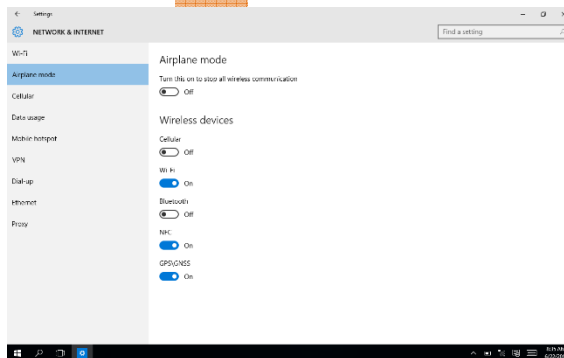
← Settings

NETWORK & INTERNET

Find a setting

Wi-Fi

Airplane mode

Cellular

Data usage

Mobile hotspot

VPN

Dial-up

Ethernet

Proxy

Airplane mode

Turn this on to stop all wireless communication

Off

Wireless devices

Cellular

Off

Wi-Fi

On

Bluetooth

Off

NFC

On

GPS\GNSS

On

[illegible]